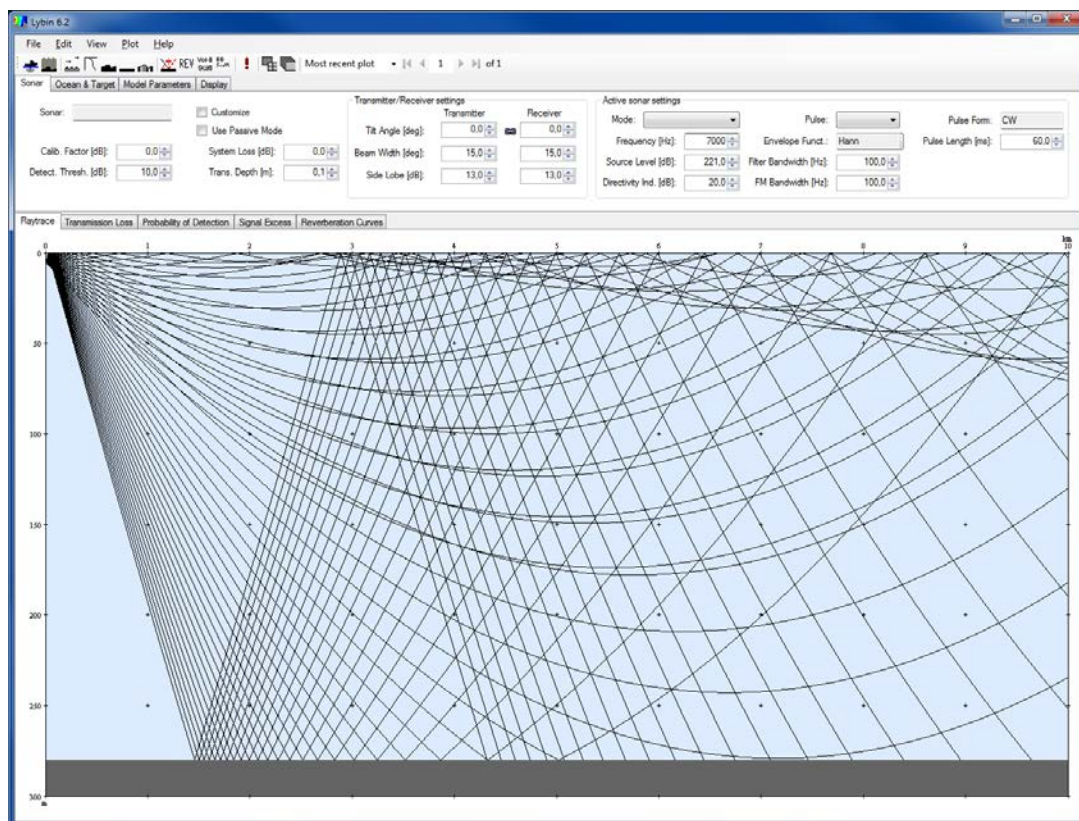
Lybin 6.2

File Edit View Plot Help

REV Most recent plot 1 of 1

Sonar | Ocean & Target | Model Parameters | Display

Sonar:
Customize
Use Passive Mode
Calib. Factor [dB]: 0,0
System Loss [dB]: 0,0
Detect. Thresh. [dB]: 10,0
Trans. Depth [m]: 0,1

Transmitter/Receiver settings
Transmitter Receiver
Tilt Angle [deg]: 0,0 0,0
Beam Width [deg]: 15,0 15,0
Side Lobe [dB]: 13,0 13,0

Active sonar settings
Mode:
Pulse:
Pulse Form: CW
Frequency [Hz]: 7000
Envelope Funct.: Hann
Pulse Length [ms]: 60,0
Source Level [dB]: 221,0
Filter Bandwidth [Hz]: 100,0
Directivity Ind. [dB]: 20,0
FM Bandwidth [Hz]: 100,0

Raytrace | Transmission Loss | Probability of Detection | Signal Excess | Reverberation Curves

0 1 2 3 4 5 6 7 8 9 10 km

0
50
100
150
200
250
300
m